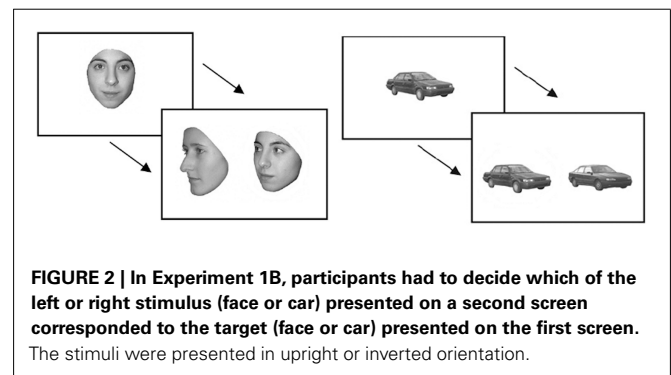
**FIGURE 2 | In Experiment 1B, participants had to decide which of the left or right stimulus (face or car) presented on a second screen corresponded to the target (face or car) presented on the first screen.** The stimuli were presented in upright or inverted orientation.